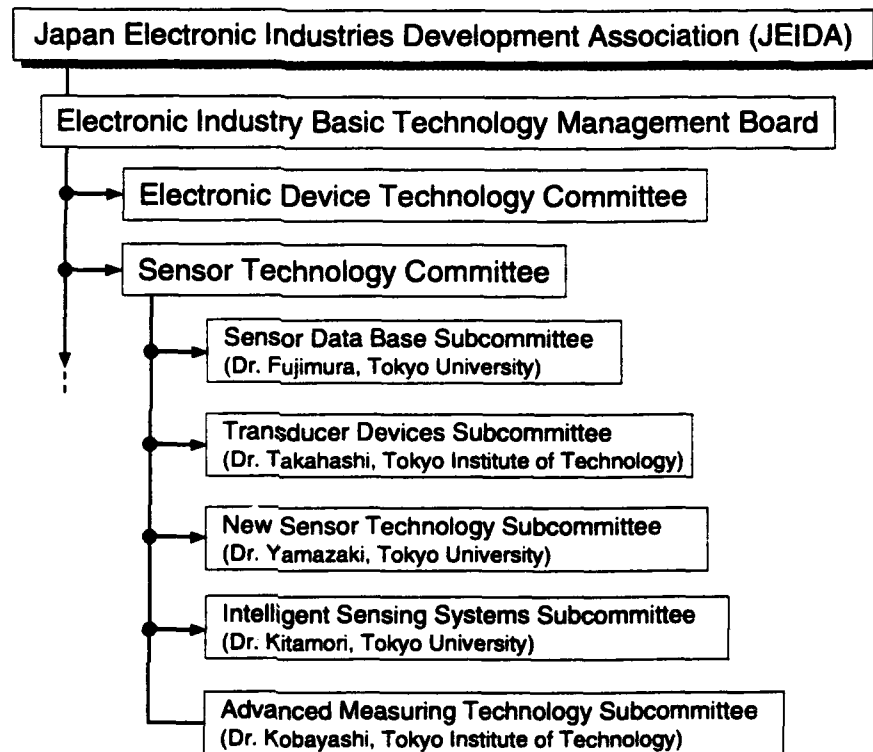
Japan Electronic Industries Development Association (JEIDA)

Electronic Industry Basic Technology Management Board

Electronic Device Technology Committee

Sensor Technology Committee

Sensor Data Base Subcommittee
(Dr. Fujimura, Tokyo University)

Transducer Devices Subcommittee
(Dr. Takahashi, Tokyo Institute of Technology)

New Sensor Technology Subcommittee
(Dr. Yamazaki, Tokyo University)

Intelligent Sensing Systems Subcommittee
(Dr. Kitamori, Tokyo University)

Advanced Measuring Technology Subcommittee
(Dr. Kobayashi, Tokyo Institute of Technology)